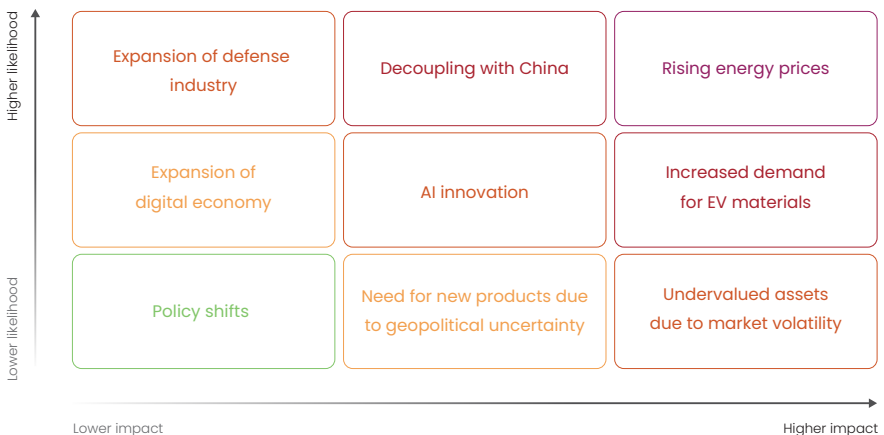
Higher likelihood

Expansion of defense industry

Decoupling with China

Rising energy prices

Expansion of digital economy

AI innovation

Increased demand for EV materials

Lower likelihood

Policy shifts

Need for new products due to geopolitical uncertainty

Undervalued assets due to market volatility

Lower impact

Higher impact